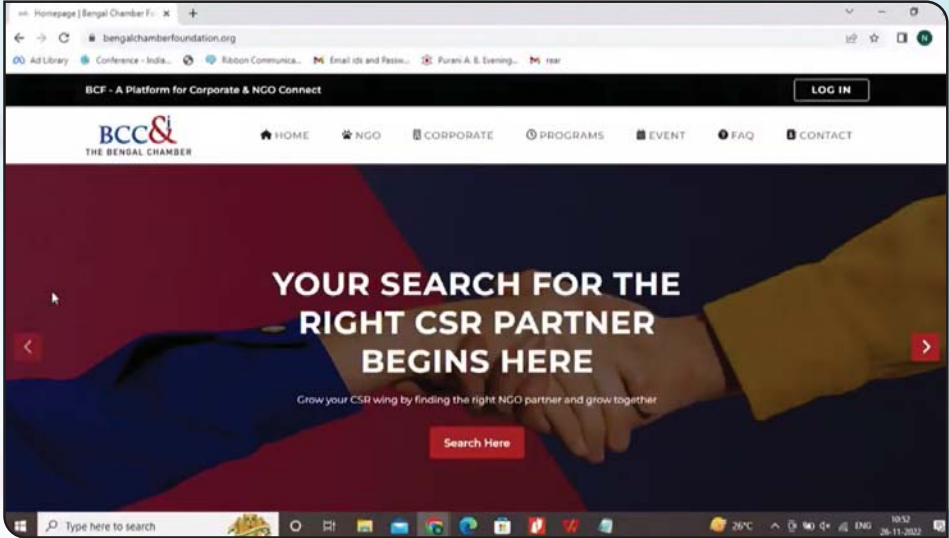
Homepage | Bengal Chamber F... ×  +

bengalchamberfoundation.org

Ad Library   Conference - India...   Ribbon Communica...   Email ids and Passw...   Purani A. 8. Evening...   rear

BCF - A Platform for Corporate & NGO Connect

LOG IN

BCC&I
THE BENGAL CHAMBER

HOME   NGO   CORPORATE   PROGRAMS   EVENT   FAQ   CONTACT

YOUR SEARCH FOR THE RIGHT CSR PARTNER BEGINS HERE

Grow your CSR wing by finding the right NGO partner and grow together

Search Here

Type here to search

26°C   ENG   10:52   28-11-2022